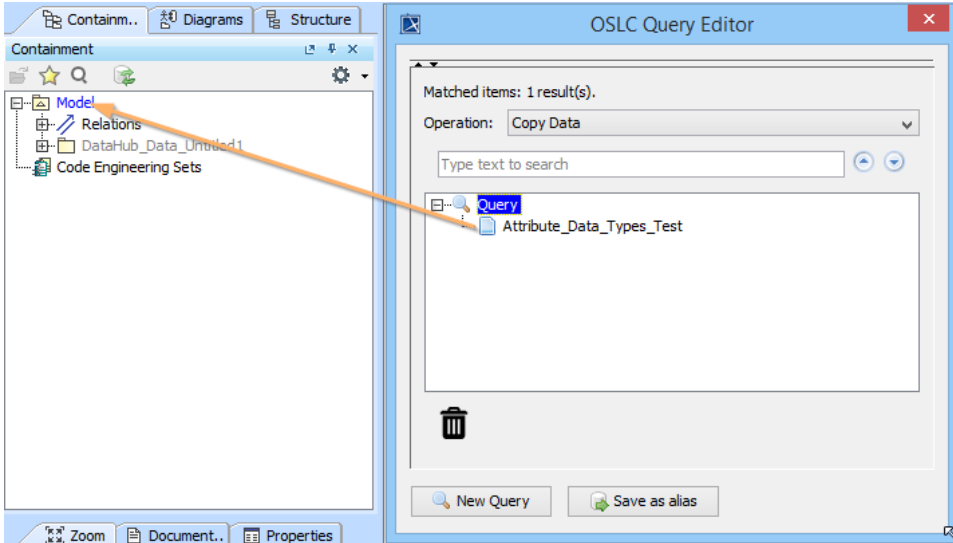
Containm.. Diagrams Structure

Containment

Model
Relations
DataHub_Data_Untitled1
Code Engineering Sets

Zoom Document.. Properties

OSLC Query Editor

Matched items: 1 result(s).

Operation: Copy Data

Type text to search

Query
Attribute_Data_Types_Test

New Query Save as alias